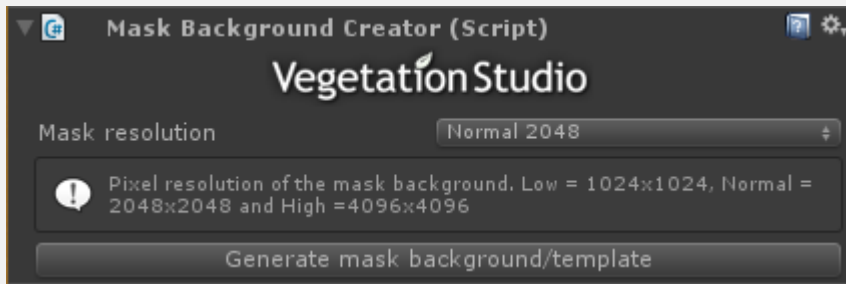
Mask Background Creator (Script)

VegetationStudio

Mask resolution Normal 2048

Pixel resolution of the mask background. Low = 1024x1024, Normal = 2048x2048 and High =4096x4096

Generate mask background/template